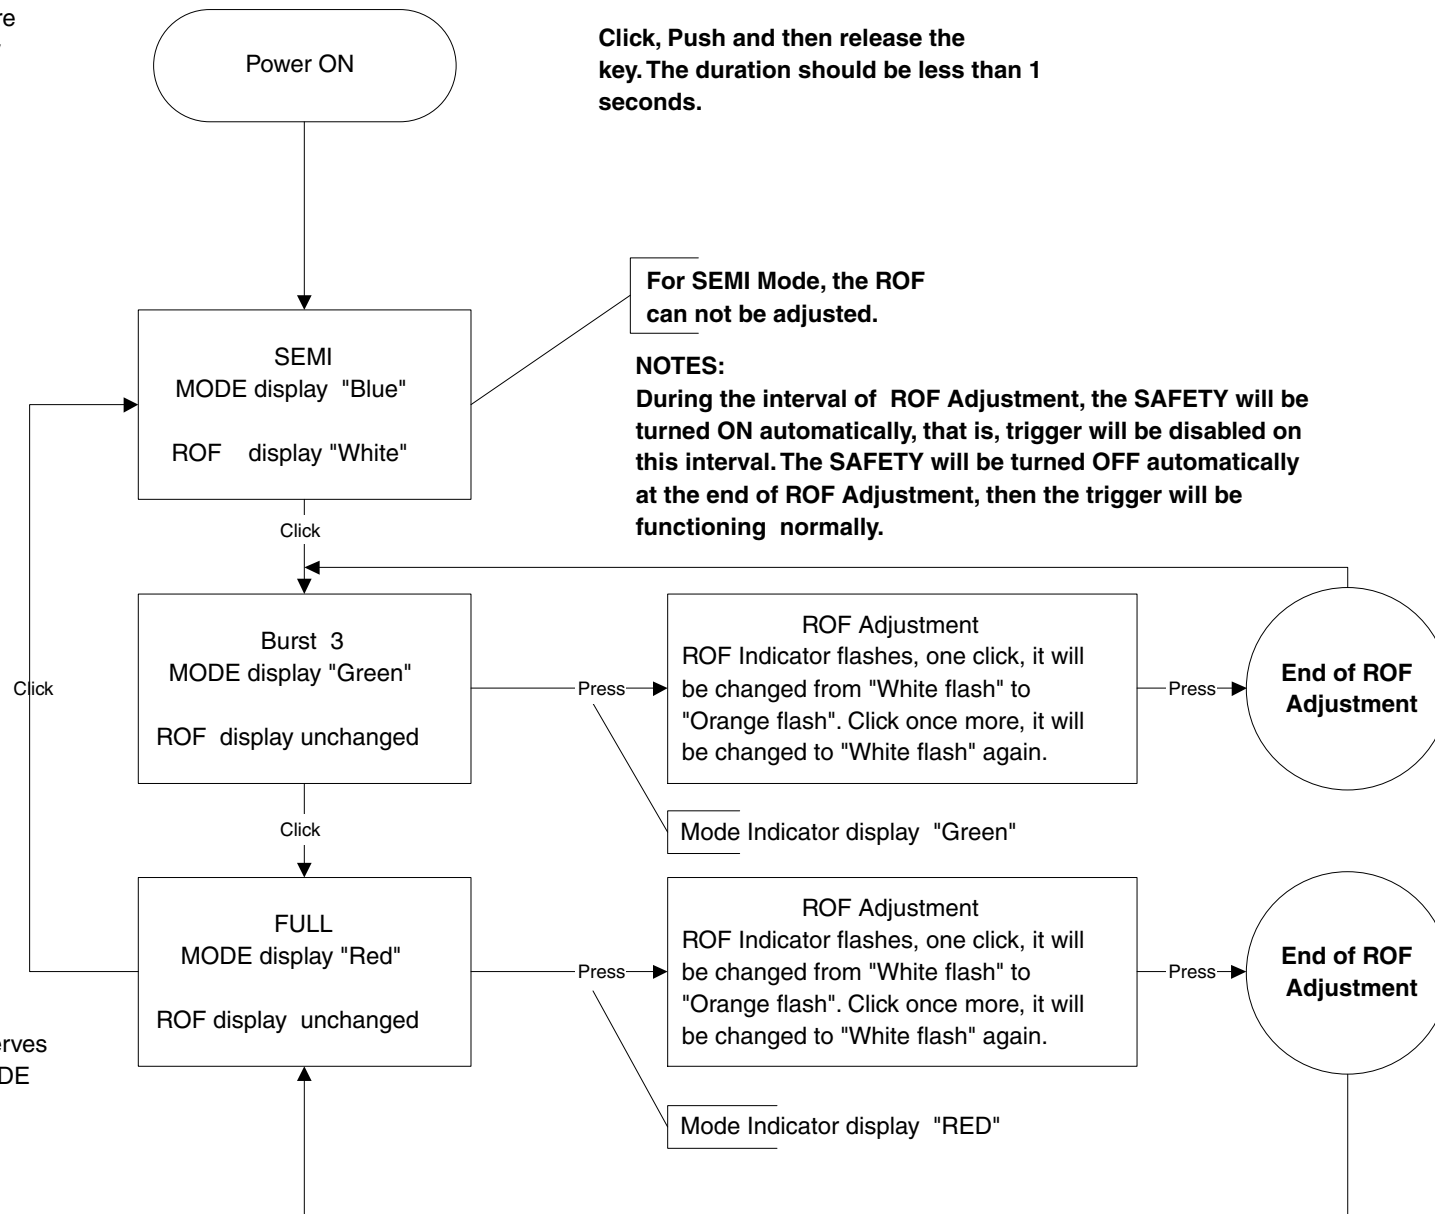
re

Power ON

Click, Push and then release the key. The duration should be less than 1 seconds.

For SEMI Mode, the ROF can not be adjusted.

NOTES:
During the interval of ROF Adjustment, the SAFETY will be turned ON automatically, that is, trigger will be disabled on this interval. The SAFETY will be turned OFF automatically at the end of ROF Adjustment, then the trigger will be functioning normally.

SEMI
MODE display "Blue"

ROF display "White"

Click

Burst 3
MODE display "Green"

ROF display unchanged

Press

ROF Adjustment
ROF Indicator flashes, one click, it will be changed from "White flash" to "Orange flash". Click once more, it will be changed to "White flash" again.

Press

End of ROF Adjustment

Click

Click

Mode Indicator display "Green"

FULL
MODE display "Red"

ROF display unchanged

Press

ROF Adjustment
ROF Indicator flashes, one click, it will be changed from "White flash" to "Orange flash". Click once more, it will be changed to "White flash" again.

Press

End of ROF Adjustment

erves
DE

Mode Indicator display "RED"